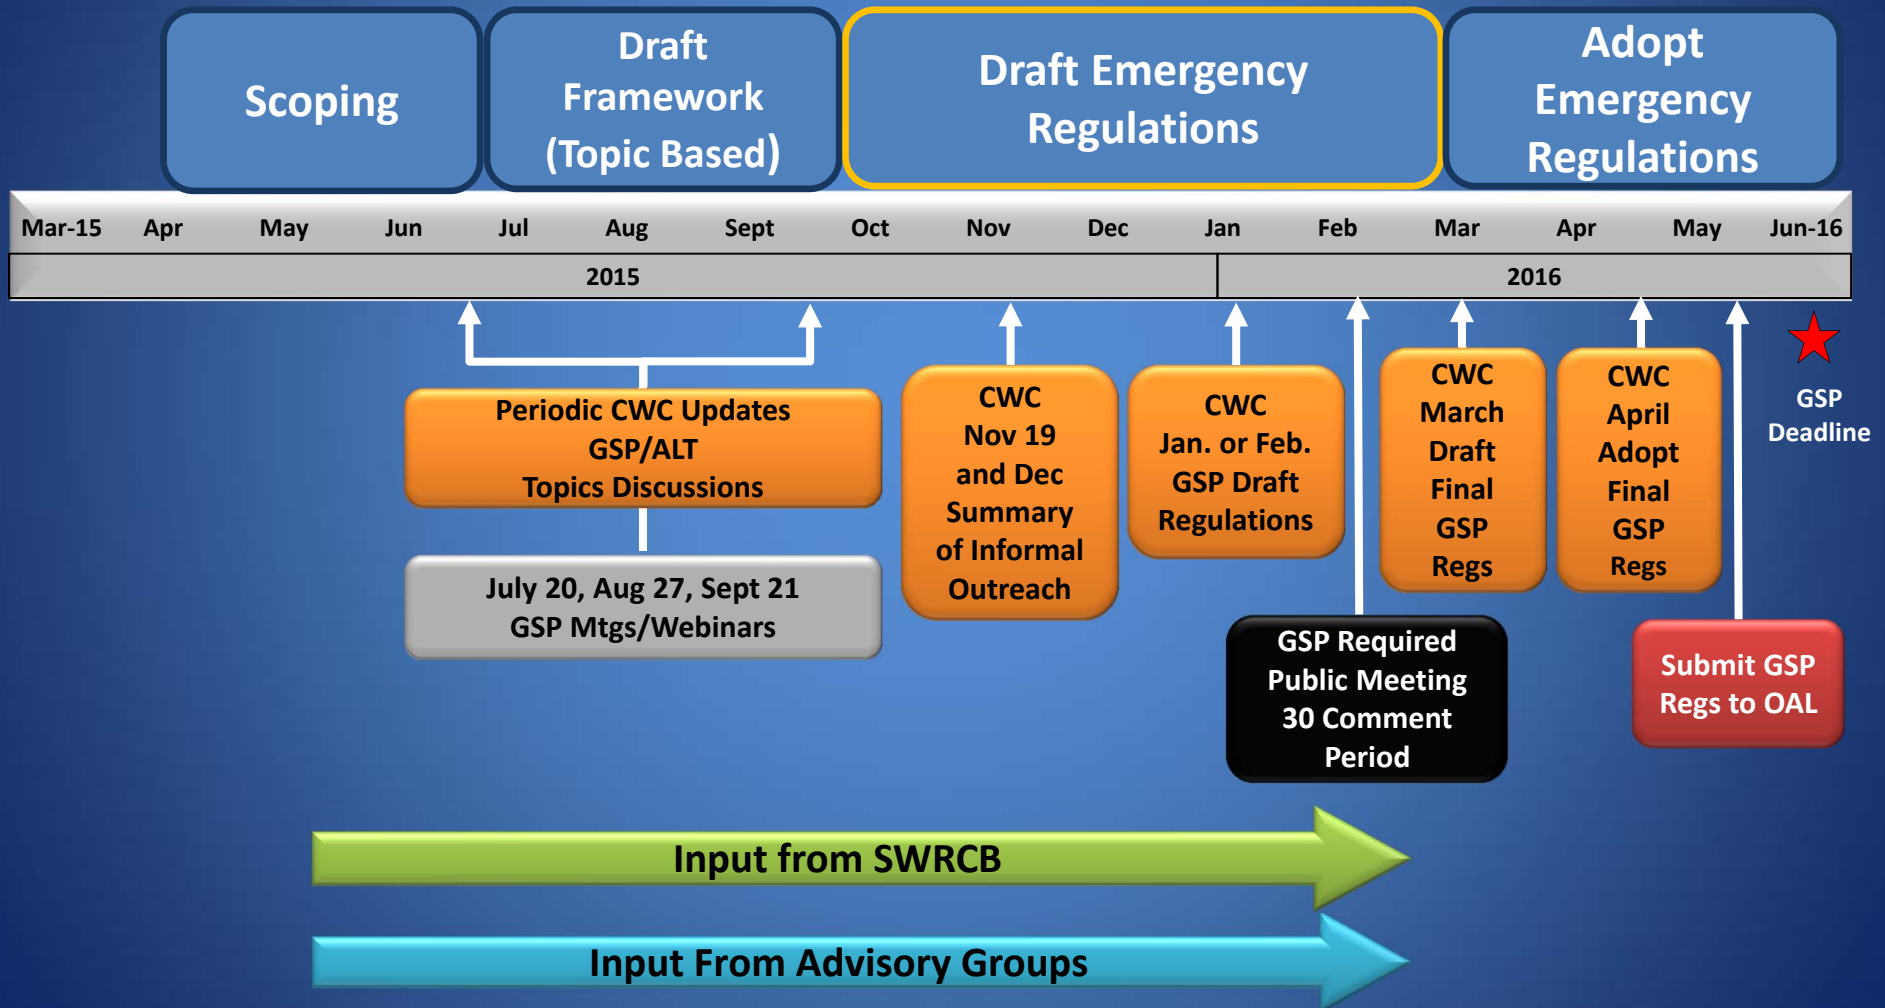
Scoping

Draft Framework (Topic Based)

Draft Emergency Regulations

Adopt Emergency Regulations

| Mar-15 | Apr | May | Jun | Jul | Aug | Sept | Oct | Nov | Dec | Jan | Feb | Mar | Apr | May | Jun-16 |
|---|---|---|---|---|---|---|---|---|---|---|---|---|---|---|---|

2015

2016

Periodic CWC Updates GSP/ALT Topics Discussions

July 20, Aug 27, Sept 21 GSP Mtgs/Webinars

CWC Nov 19 and Dec Summary of Informal Outreach

CWC Jan. or Feb. GSP Draft Regulations

CWC March Draft Final GSP Regs

CWC April Adopt Final GSP Regs

GSP Deadline

GSP Required Public Meeting 30 Comment Period

Submit GSP Regs to OAL

Input from SWRCB

Input From Advisory Groups